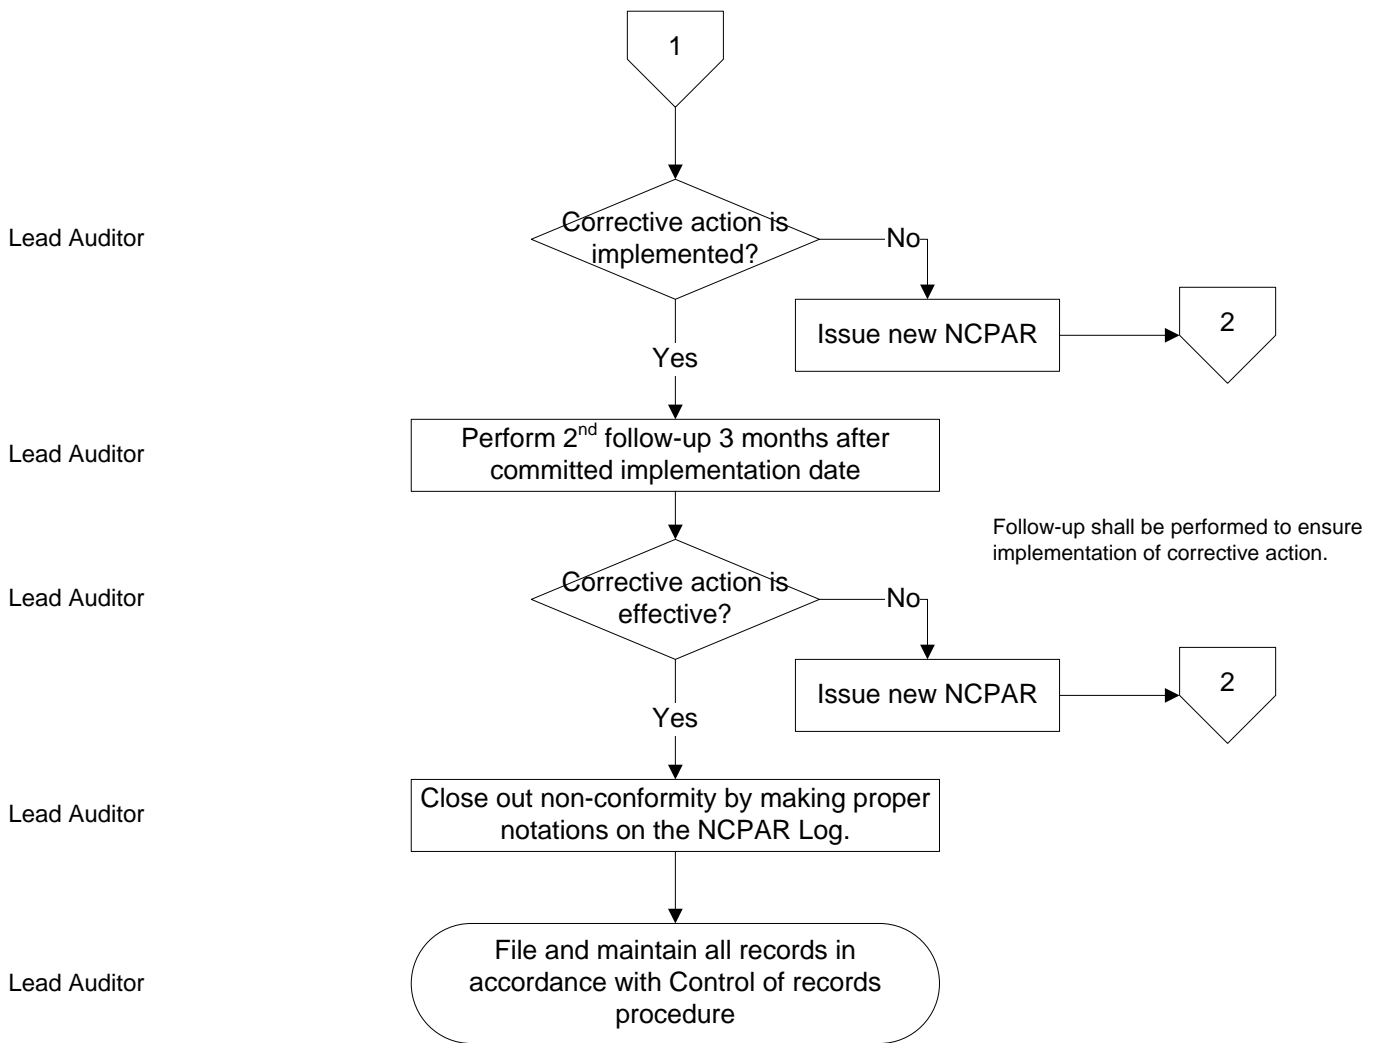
1

Lead Auditor

Corrective action is implemented?

No

Issue new NCPAR

2

Yes

Lead Auditor

Perform 2$^{nd}$ follow-up 3 months after committed implementation date

Follow-up shall be performed to ensure implementation of corrective action.

Lead Auditor

Corrective action is effective?

No

Issue new NCPAR

2

Yes

Lead Auditor

Close out non-conformity by making proper notations on the NCPAR Log.

Lead Auditor

File and maintain all records in accordance with Control of records procedure